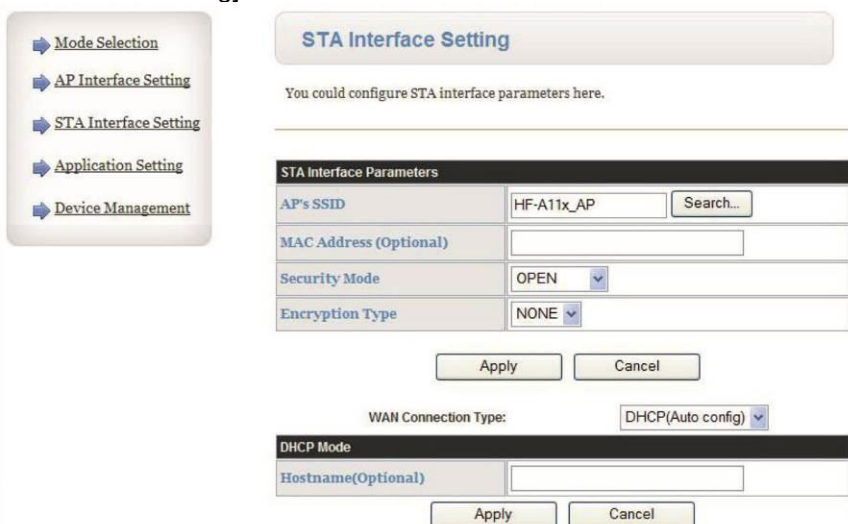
Mode Selection

AP Interface Setting

STA Interface Setting

Application Setting

Device Management

STA Interface Setting

You could configure STA interface parameters here.

| STA Interface Parameters | |
|---|---|
| AP's SSID | HF-A11x_AP Search... |
| MAC Address (Optional) | |
| Security Mode | OPEN |
| Encryption Type | NONE |

Apply Cancel

WAN Connection Type: DHCP(Auto config)

| DHCP Mode | |
|---|---|
| Hostname(Optional) | |

Apply Cancel